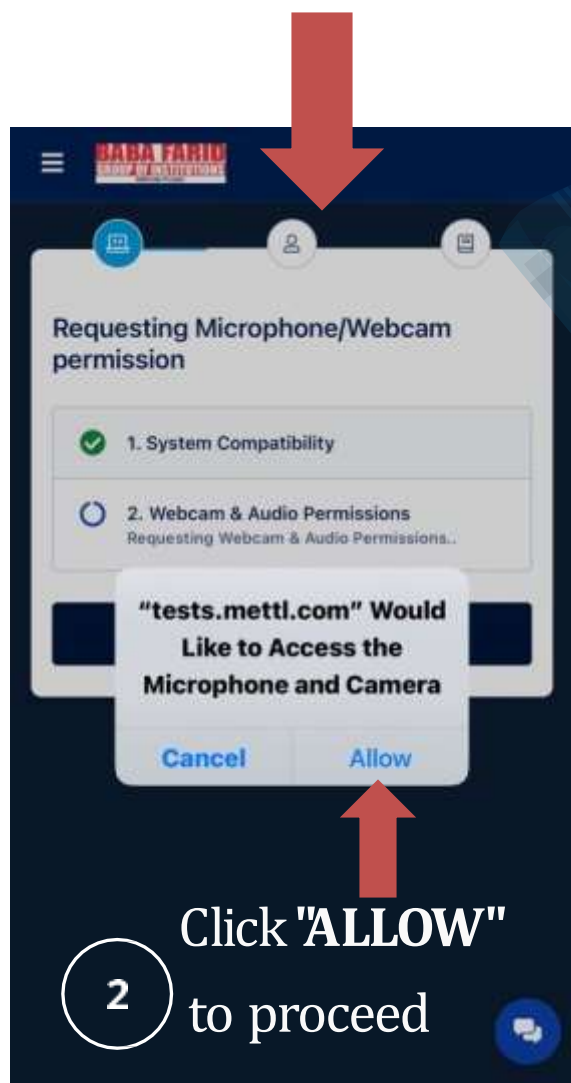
BABA FARID
GROUP OF INSTITUTIONS

Requesting Microphone/Webcam permission

1. System Compatibility

2. Webcam & Audio Permissions
Requesting Webcam & Audio Permissions..

“tests.mettl.com” Would Like to Access the Microphone and Camera

Cancel

Allow

Click "ALLOW" to proceed

2